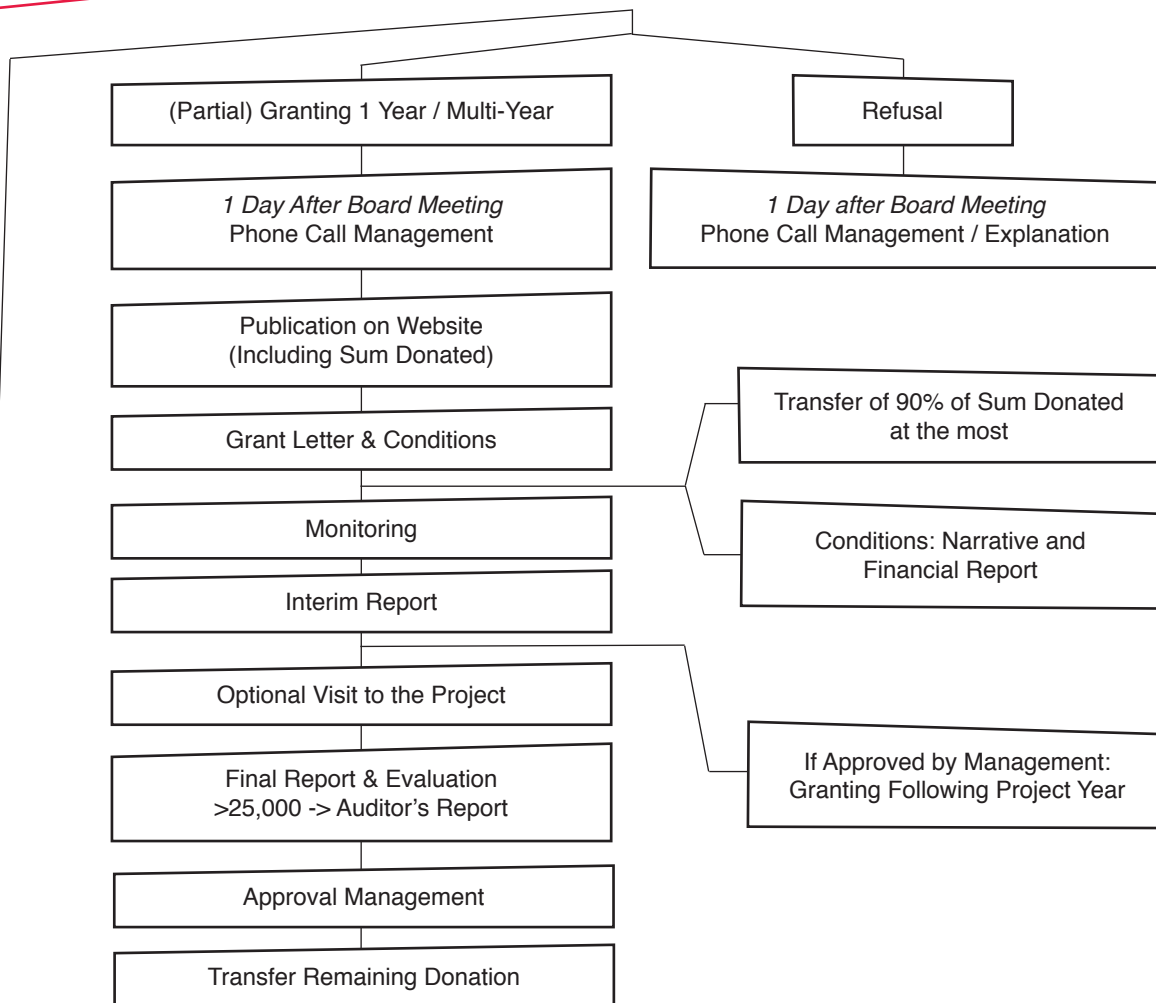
(Partial) Granting 1 Year / Multi-Year

Refusal

*1 Day After Board Meeting*
Phone Call Management

*1 Day after Board Meeting*
Phone Call Management / Explanation

Publication on Website
(Including Sum Donated)

Grant Letter & Conditions

Transfer of 90% of Sum Donated at the most

Monitoring

Conditions: Narrative and Financial Report

Interim Report

Optional Visit to the Project

If Approved by Management: Granting Following Project Year

Final Report & Evaluation
>25,000 -> Auditor's Report

Approval Management

Transfer Remaining Donation